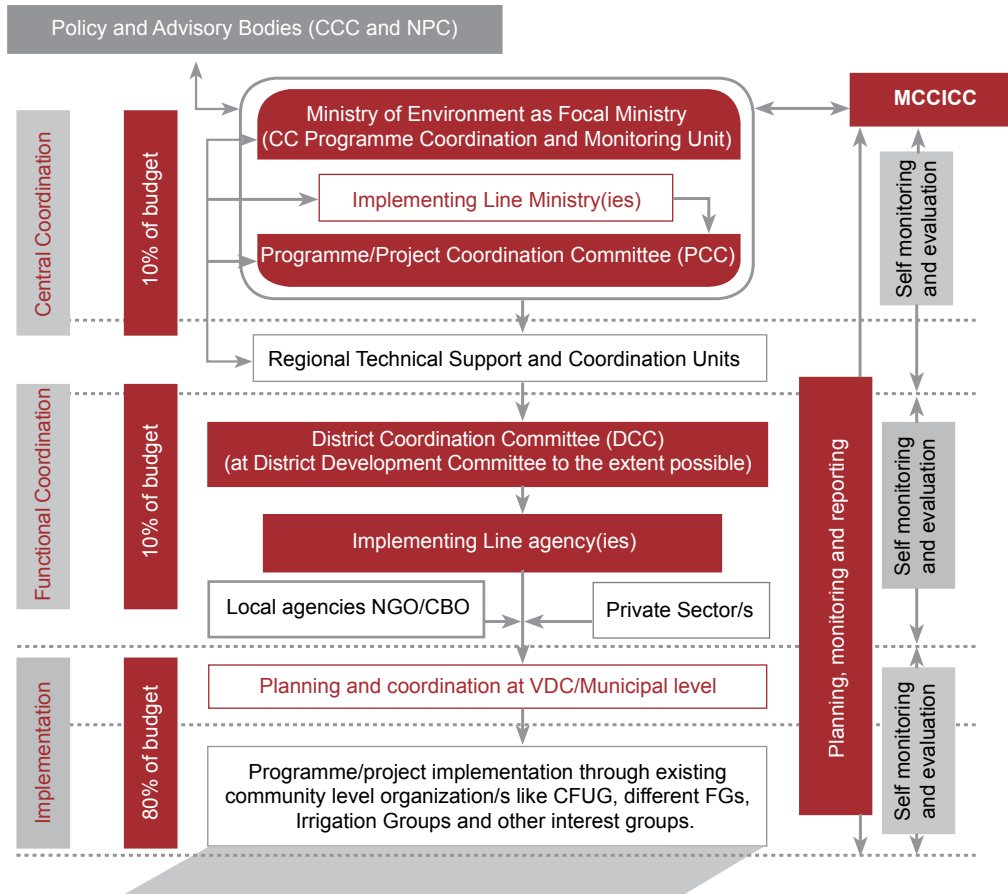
Policy and Advisory Bodies (CCC and NPC)

Central Coordination

10% of budget

Ministry of Environment as Focal Ministry (CC Programme Coordination and Monitoring Unit)

MCCICC

Implementing Line Ministry(ies)

Programme/Project Coordination Committee (PCC)

Self monitoring and evaluation

Regional Technical Support and Coordination Units

Functional Coordination

10% of budget

District Coordination Committee (DCC) (at District Development Committee to the extent possible)

Implementing Line agency(ies)

Local agencies NGO/CBO

Private Sector/s

Planning, monitoring and reporting

Self monitoring and evaluation

Implementation

80% of budget

Planning and coordination at VDC/Municipal level

Programme/project implementation through existing community level organization/s like CFUG, different FGs, Irrigation Groups and other interest groups.

Self monitoring and evaluation